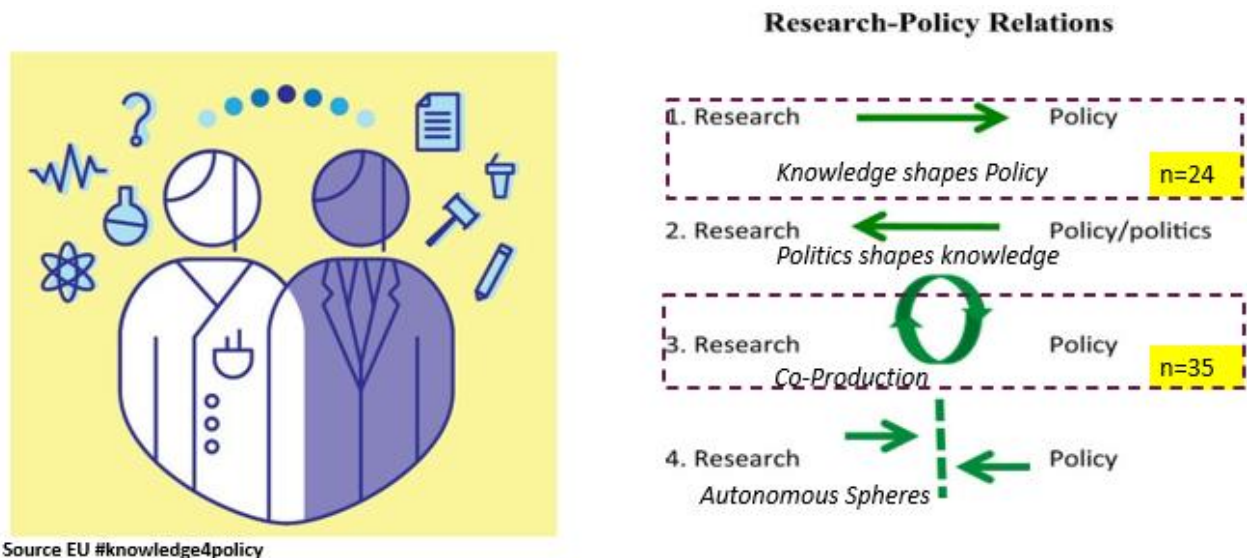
Source EU #knowledge4policy

Research-Policy Relations

1. Research Policy
Knowledge shapes Policy
n=24

2. Research Policy/politics
Politics shapes knowledge

3. Research Policy
Co-Production
n=35

4. Research Policy
Autonomous Spheres